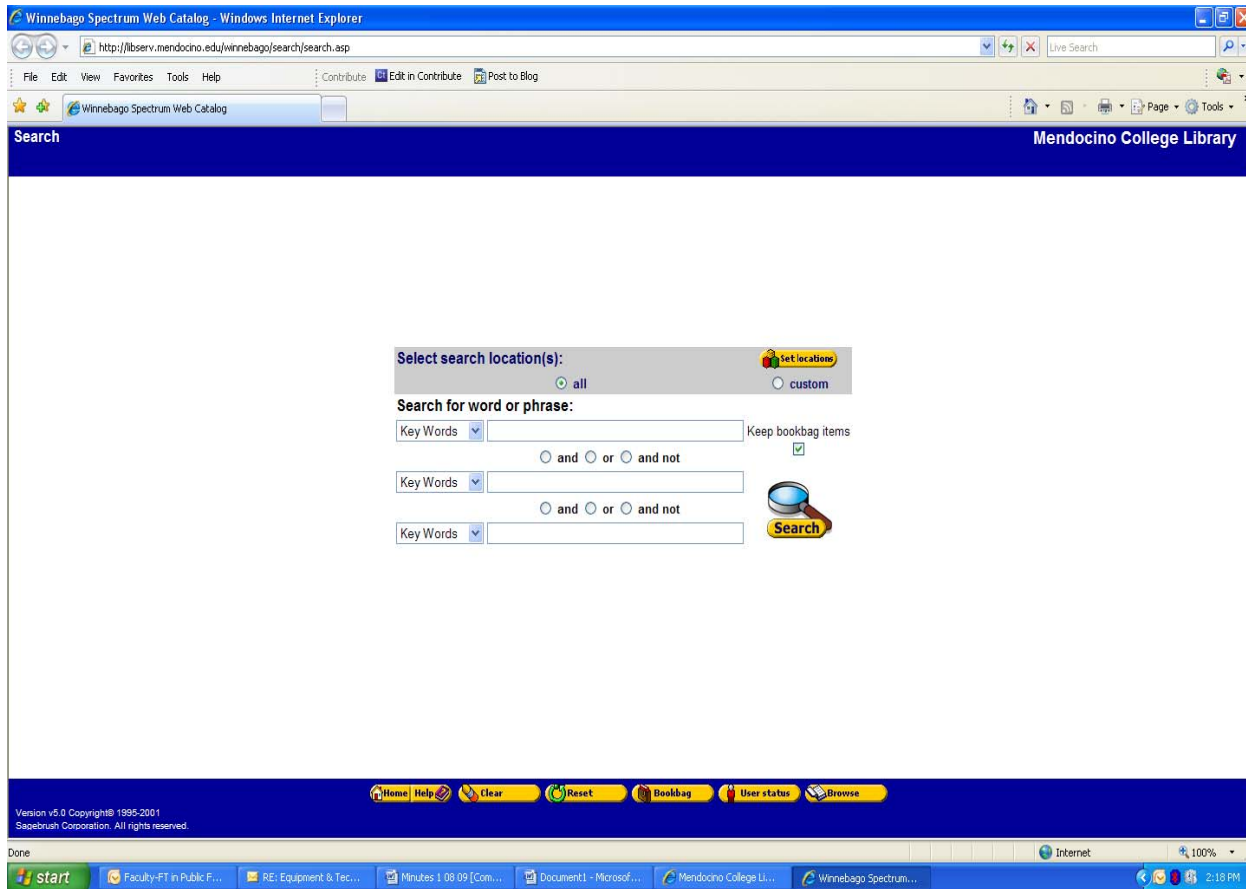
Winnebago Spectrum Web Catalog - Windows Internet Explorer

http://libserv.mendocino.edu/winnebago/search/search.asp

Live Search

File Edit View Favorites Tools Help

Contribute Edit in Contribute Post to Blog

Winnebago Spectrum Web Catalog

Page Tools

Search

Mendocino College Library

Select search location(s):

Set locations

all

custom

Search for word or phrase:

Key Words

Keep bookbag items

and or and not

Key Words

and or and not

Key Words

Search

Home Help Clear Reset Bookbag User status Browse

Version v5.0 Copyright® 1995-2001
Sagebrush Corporation. All rights reserved.

Done

Internet

100%

start

Faculty-FT in Public F...

RE: Equipment & Tec...

Minutes 1 08 09 [Com...

Document1 - Microsof...

Mendocino College Li...

Winnebago Spectrum...

2:18 PM